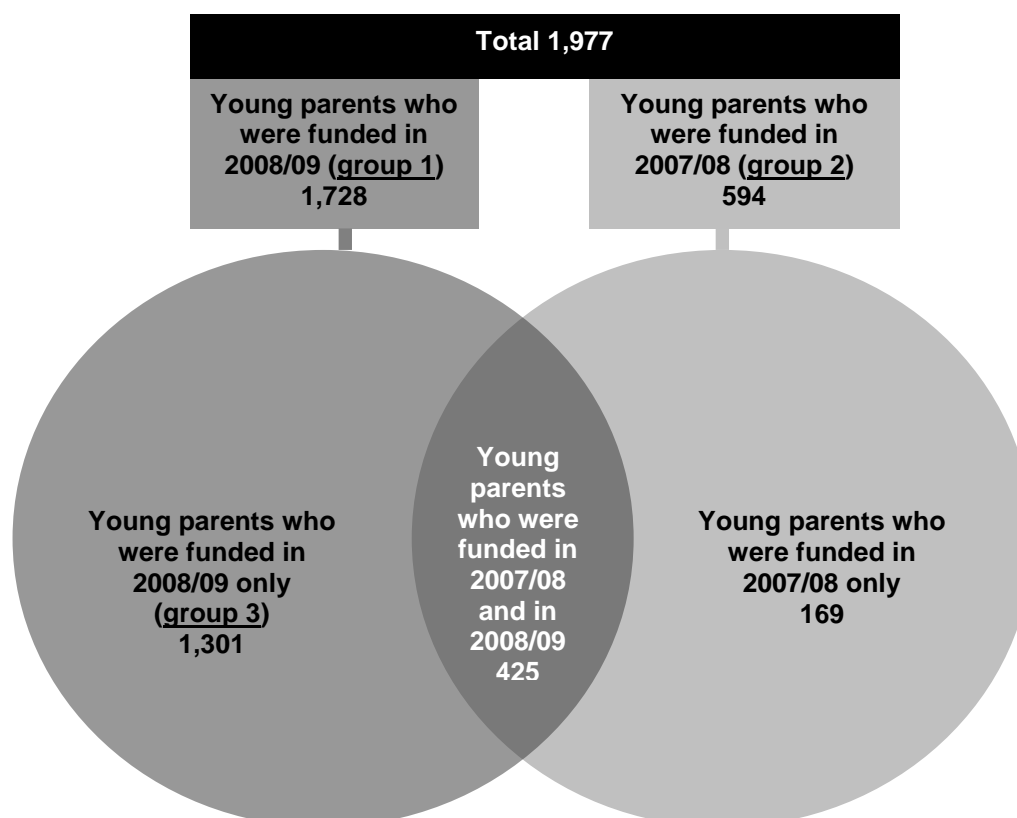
Total 1,977

Young parents who were funded in 2008/09 (group 1) 1,728

Young parents who were funded in 2007/08 (group 2) 594

Young parents who were funded in 2008/09 only (group 3) 1,301

Young parents who were funded in 2007/08 and in 2008/09 425

Young parents who were funded in 2007/08 only 169